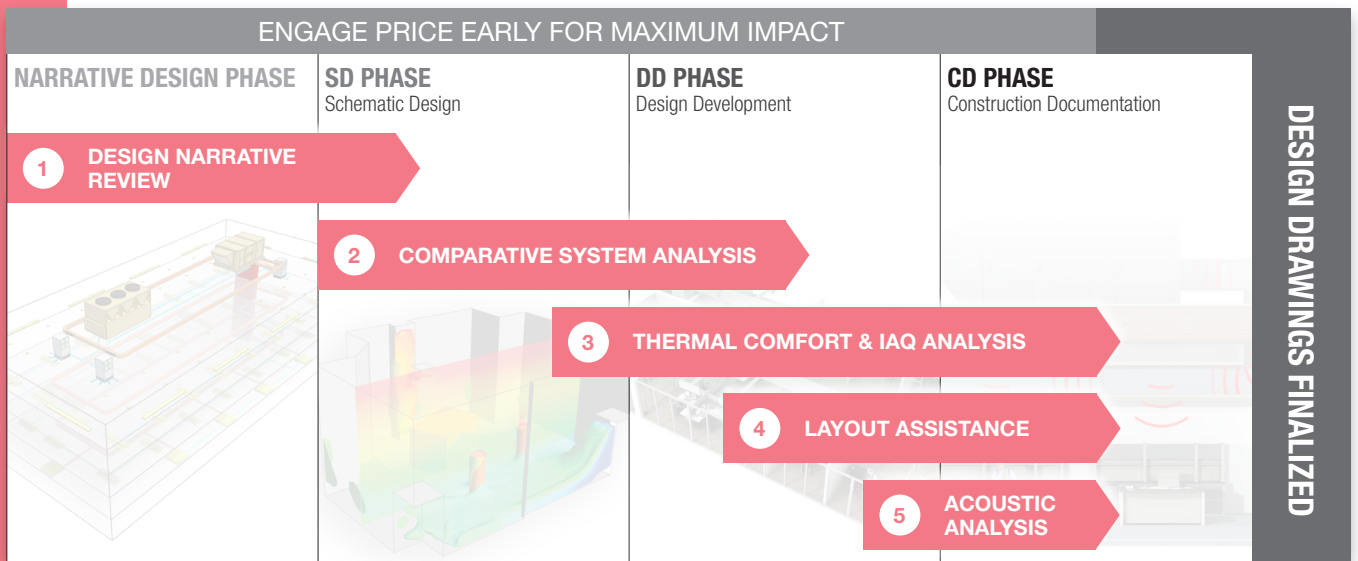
ENGAGE PRICE EARLY FOR MAXIMUM IMPACT

NARRATIVE DESIGN PHASE

SD PHASE
Schematic Design

DD PHASE
Design Development

CD PHASE
Construction Documentation

DESIGN DRAWINGS FINALIZED

1 DESIGN NARRATIVE REVIEW

2 COMPARATIVE SYSTEM ANALYSIS

3 THERMAL COMFORT & IAQ ANALYSIS

4 LAYOUT ASSISTANCE

5 ACOUSTIC ANALYSIS